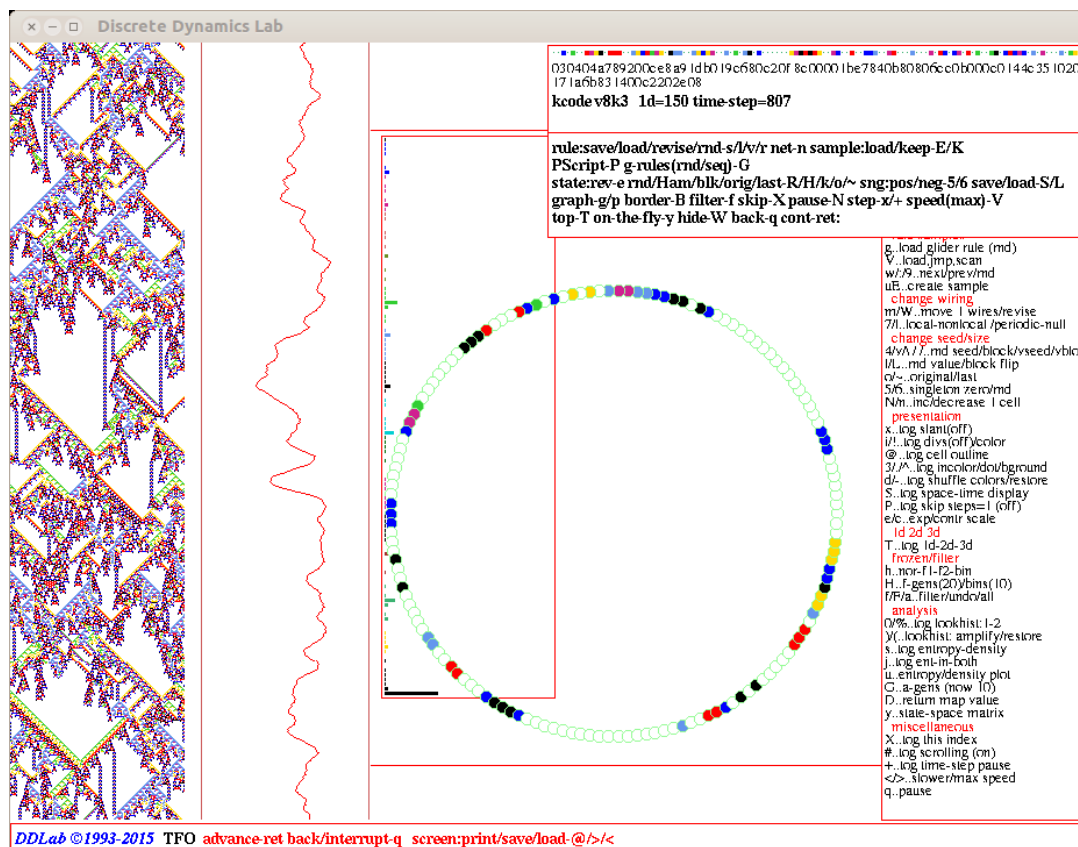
Discrete Dynamics Lab

030404a789200ce8a91db019c680c20f8c00001be7840b80806cc0b000c0144c351020
171a6b831400c2202e08
kcode v8k3 1d=150 time-step=807

rule:save/load/revise/rnd-s/l/v/r net-n sample:load/keep-E/K
PScript-P g-rules(rnd/seq)-G
state:rev-e rnd/Ham/blk/orig/last-R/H/k/o/~ sng:pos/neg-5/6 save/load-S/L
graph-g/p border-B filter-f skip-X pause-N step-x/+ speed(max)-V
top-T on-the-fly-y hide-W back-q cont-ret:

g..load glider rule (rnd)
V..load,jmp,scan
w/:/9..next/prev/rnd
uB..create sample
change wiring
m/W..move 1 wires/revise
7/I..local-nonlocal /periodic-null
change seed/size
4/v/\/7..rnd seed/block/vseed/vblock
l/L..rnd value/block flip
o/~..original/last
5/6..singleton zero/rnd
N/n..inc/decrease 1 cell
presentation
x..tog slant(off)
i/!..tog divs(off)/color
@..tog cell outline
3/,/^..tog incolor/dot/bground
d/-..tog shuffle colors/restore
S..tog space-time display
P..tog skip steps=1 (off)
e/c..exp/contr scale
1d 2d 3d
T..tog 1d-2d-3d
frozen/filter
h..nor-f1-f2-bin
H..f-gens(20)/bins(10)
f/F/a..filter/undo/all
analysis
0/%..tog lookhist: 1-2
)/(..lookhist: amplify/restore
s..tog entropy-density
j..tog ent-in-both
u..entropy/density plot
G..a-gens (now 10)
D..return map value
y..state-space matrix
miscellaneous
X..tog this index
#..tog scrolling (on)
+..tog time-step pause
</>..slower/max speed
q..pause

DDLab ©1993-2015 TFO advance-ret back/interrupt-q screen:print/save/load-@/>/<